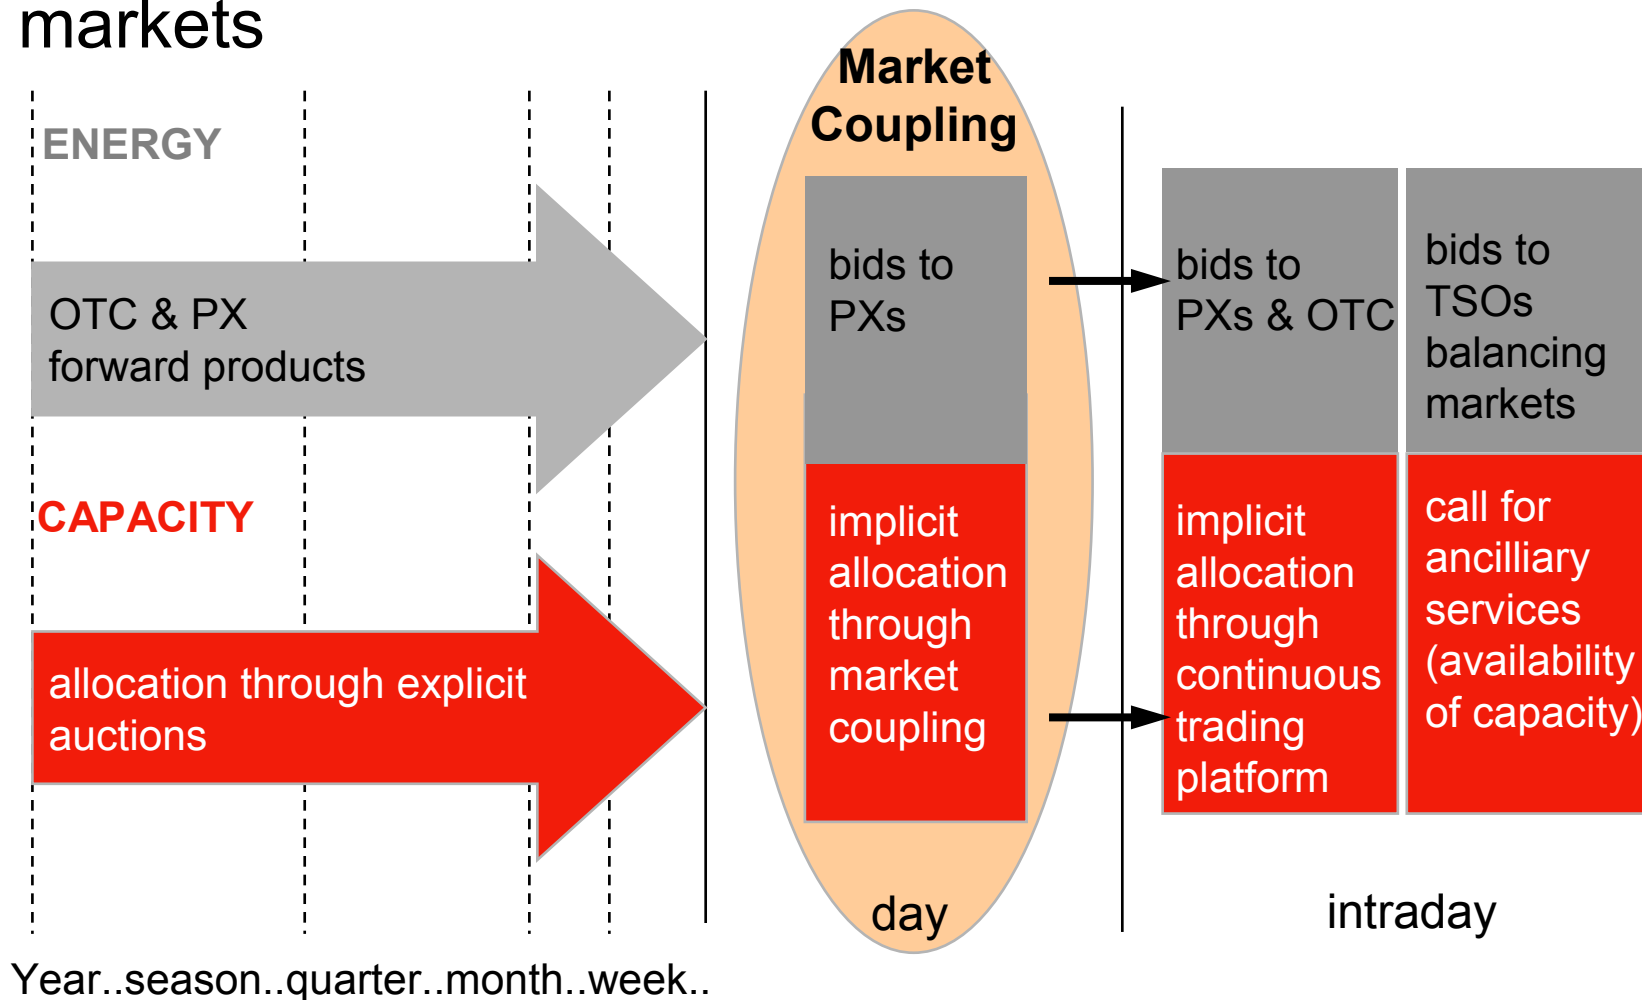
markets

ENERGY

OTC & PX forward products

CAPACITY

allocation through explicit auctions

Market Coupling

bids to PXs

implicit allocation through market coupling

day

bids to PXs & OTC

implicit allocation through continuous trading platform

bids to TSOs balancing markets

call for ancilliary services (availability of capacity)

intraday

Year..season..quarter..month..week..